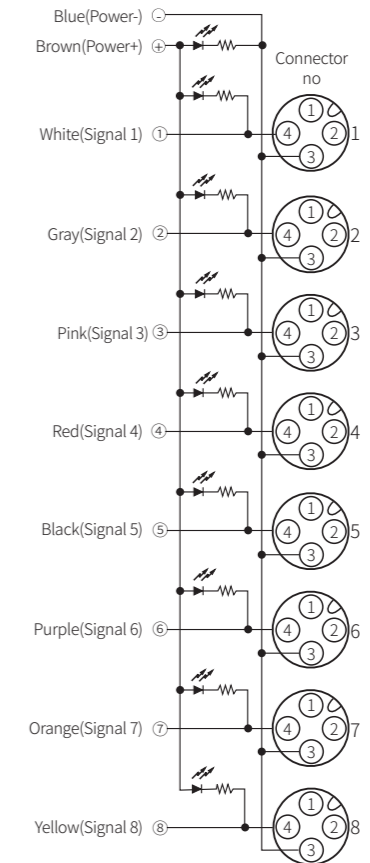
Blue(Power-) ⊖
Brown(Power+) ⊕

Connector no

White(Signal 1) ①
① ④ ② ③ 1

Gray(Signal 2) ②
① ④ ② ③ 2

Pink(Signal 3) ③
① ④ ② ③ 3

Red(Signal 4) ④
① ④ ② ③ 4

Black(Signal 5) ⑤
① ④ ② ③ 5

Purple(Signal 6) ⑥
① ④ ② ③ 6

Orange(Signal 7) ⑦
① ④ ② ③ 7

Yellow(Signal 8) ⑧
① ④ ② ③ 8